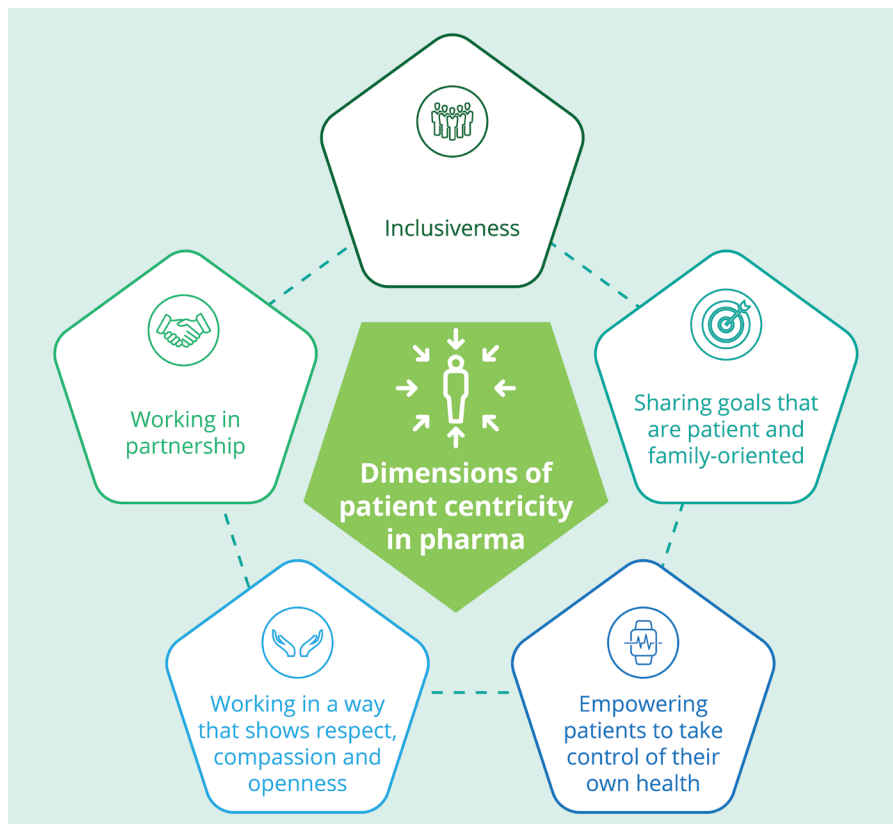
Inclusiveness

Working in partnership

Dimensions of patient centricity in pharma

Sharing goals that are patient and family-oriented

Working in a way that shows respect, compassion and openness

Empowering patients to take control of their own health